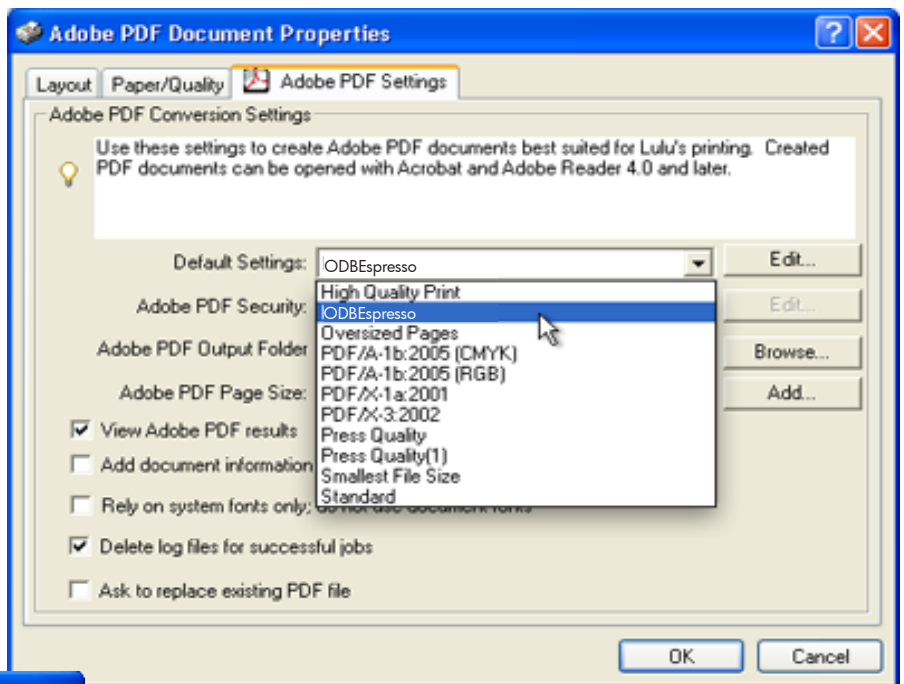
Adobe PDF Document Properties

Layout | Paper/Quality | Adobe PDF Settings

Adobe PDF Conversion Settings

Use these settings to create Adobe PDF documents best suited for Lulu's printing. Created PDF documents can be opened with Acrobat and Adobe Reader 4.0 and later.

Default Settings: ODBEspresso

Edit...

Adobe PDF Security:

Edit...

Adobe PDF Output Folder

Browse...

Adobe PDF Page Size:

Add...

High Quality Print
ODBEspresso
Oversized Pages
PDF/A-1b:2005 (CMYK)
PDF/A-1b:2005 (RGB)
PDF/X-1a:2001
PDF/X-3:2002
Press Quality
Press Quality(1)
Smallest File Size
Standard

View Adobe PDF results

Add document information

Rely on system fonts only; do not use document fonts

Delete log files for successful jobs

Ask to replace existing PDF file

OK

Cancel